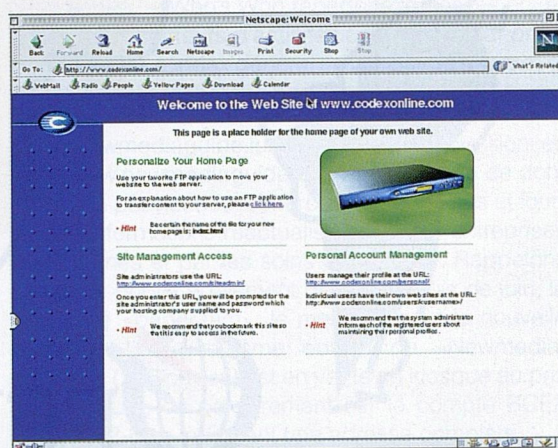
Netscape: Welcome

Back Forward Reload Home Search Netscape Images Print Security Shop Stop

Go To: http://www.codexonline.com/

What's Related

WebMail Radio People Yellow Pages Download Calendar

Welcome to the Web Site of www.codexonline.com

This page is a place holder for the home page of your own web site.

Personalize Your Home Page

Use your favorite FTP application to move your website to the web server.

For an explanation about how to use an FTP application to transfer content to your server, please click here.

• Hint Be certain the name of the file for your new home page is: index.html

Site Management Access

Site administrators use the URL: http://www.codexonline.com/siteadmin/

Once you enter this URL you will be prompted for the site administrator's user name and password which your hosting company supplied to you.

• Hint We recommend that you bookmark this site so that it is easy to access in the future.

Personal Account Management

Users manage their profile at the URL: http://www.codexonline.com/personal/

Individual users have their own web sites at the URL: http://www.codexonline.com/users/&username/

• Hint We recommend that the system administrator inform each of the registered users about maintaining their personal profile.